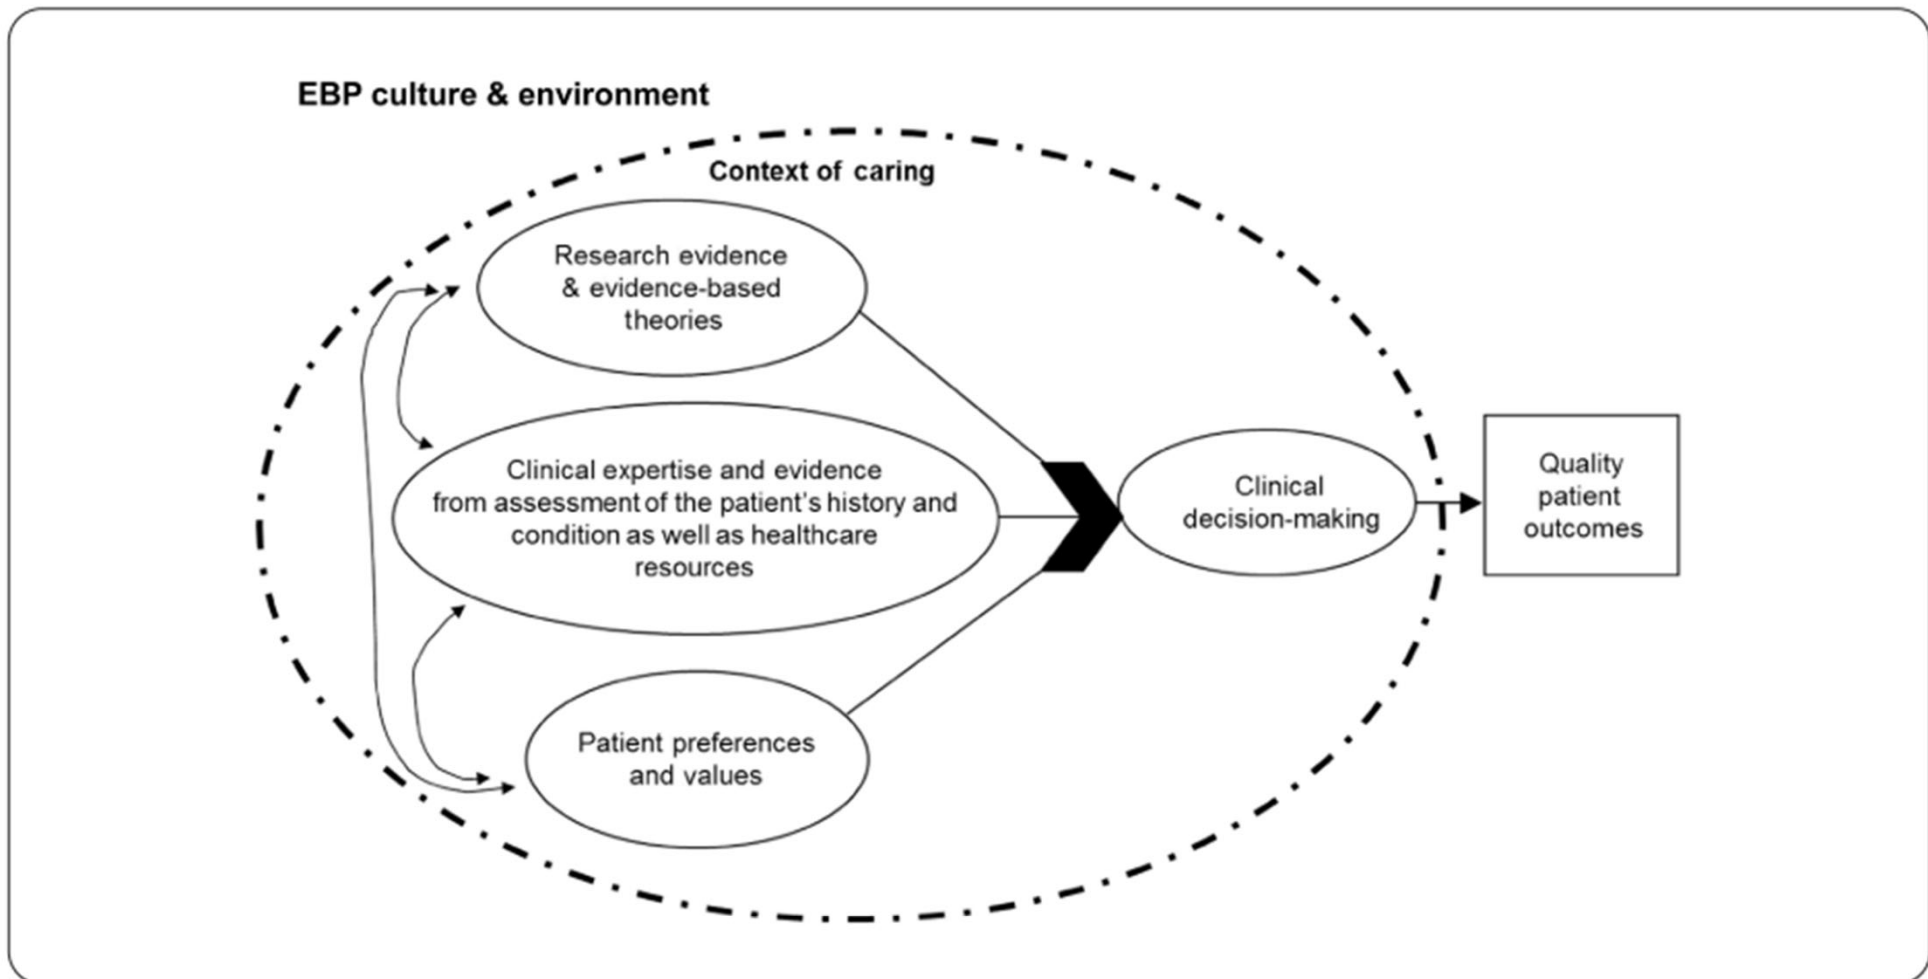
EBP culture & environment

Context of caring

Research evidence & evidence-based theories

Clinical expertise and evidence from assessment of the patient's history and condition as well as healthcare resources

Patient preferences and values

Clinical decision-making

Quality patient outcomes